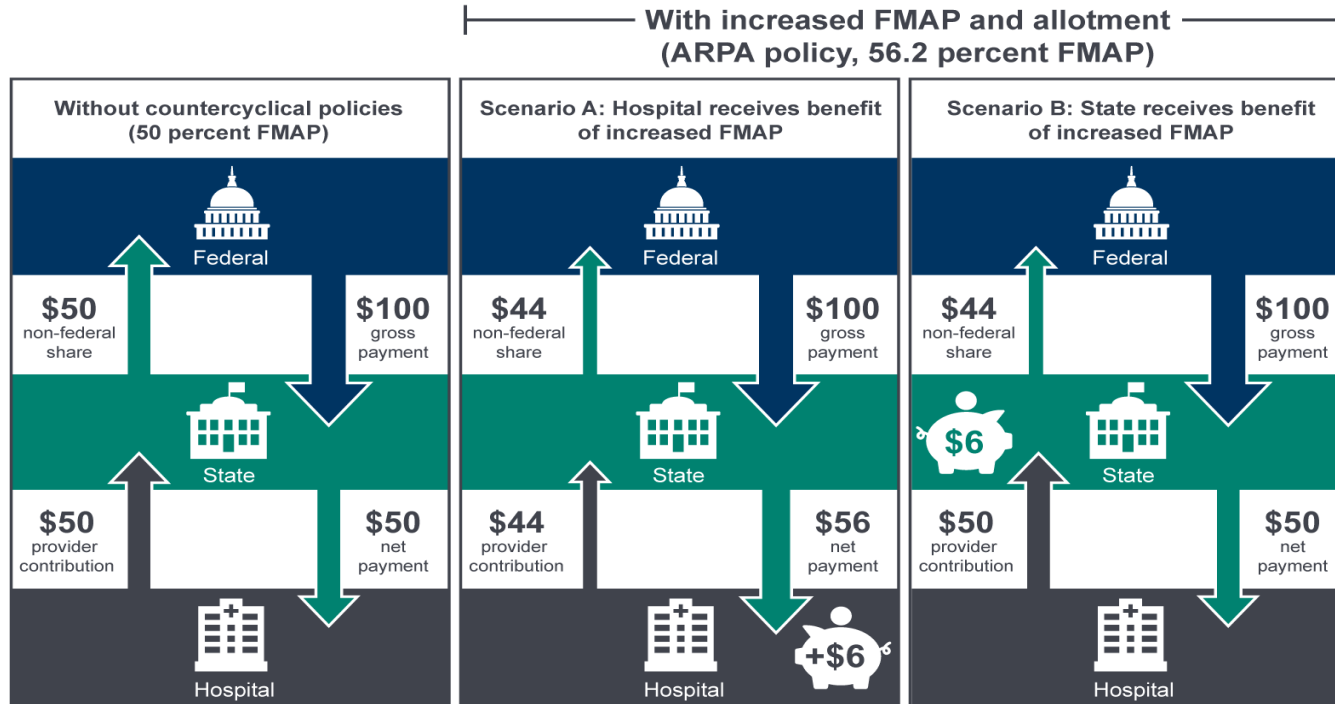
With increased FMAP and allotment (ARPA policy, 56.2 percent FMAP)

Without countercyclical policies (50 percent FMAP)

Federal

$50 non-federal share

$100 gross payment

State

$50 provider contribution

$50 net payment

Hospital

Scenario A: Hospital receives benefit of increased FMAP

Federal

$44 non-federal share

$100 gross payment

State

$44 provider contribution

$56 net payment

Hospital

+$6

Scenario B: State receives benefit of increased FMAP

Federal

$44 non-federal share

$100 gross payment

$6

State

$50 provider contribution

$50 net payment

Hospital